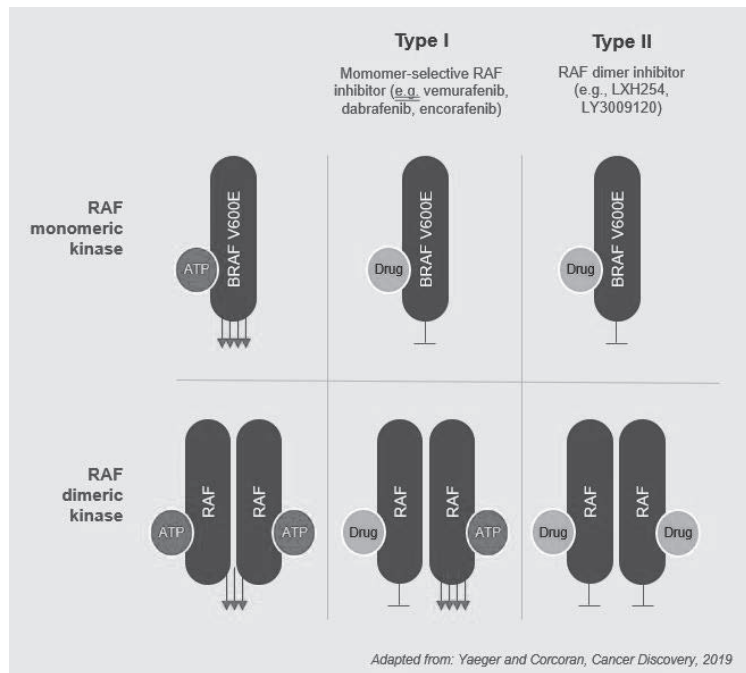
Type I

Momomer-selective RAF inhibitor (e.g. vemurafenib, dabrafenib, encorafenib)

Type II

RAF dimer inhibitor (e.g., LXH254, LY3009120)

RAF monomeric kinase

ATP

BRAF V600E

Drug

BRAF V600E

Drug

BRAF V600E

RAF dimeric kinase

ATP

RAF

RAF

ATP

Drug

RAF

RAF

ATP

Drug

RAF

RAF

Drug

Adapted from: Yaeger and Corcoran, Cancer Discovery, 2019